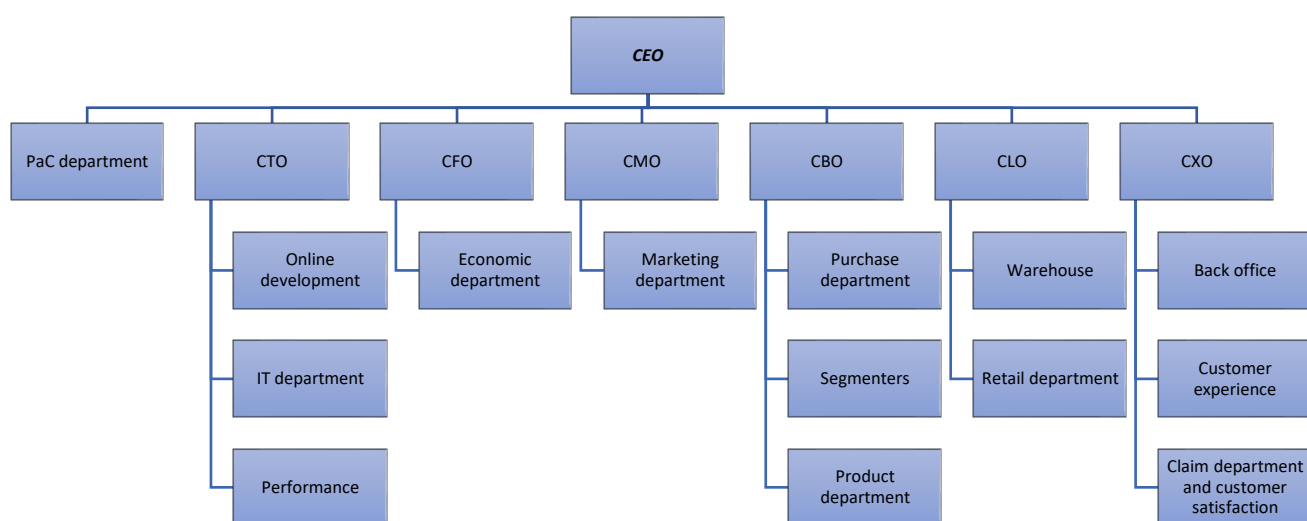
CEO

PaC department

CTO

Online development

IT department

Performance

CFO

Economic department

CMO

Marketing department

CBO

Purchase department

Segmenters

Product department

CLO

Warehouse

Retail department

CXO

Back office

Customer experience

Claim department and customer satisfaction